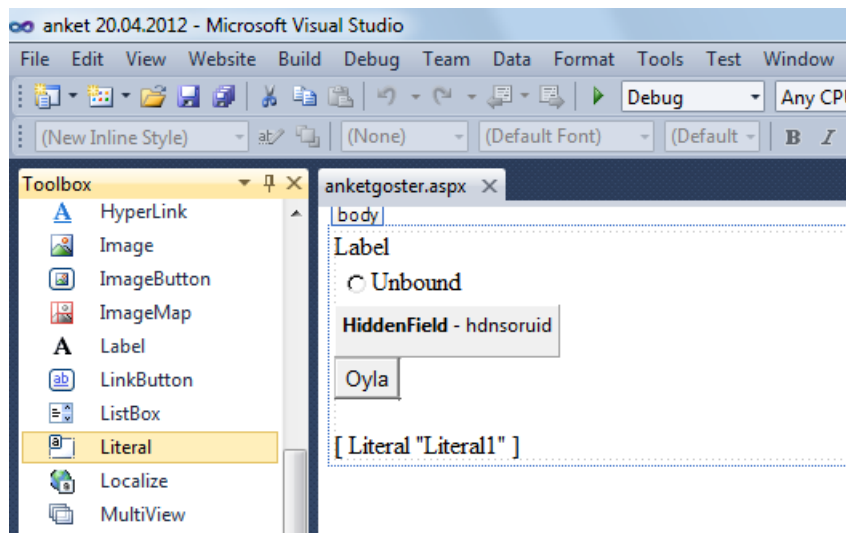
anket 20.04.2012 - Microsoft Visual Studio

File Edit View Website Build Debug Team Data Format Tools Test Window

Debug
Any CPU

(New Inline Style) (None) (Default Font) (Default B I

Toolbox
HyperLink
Image
ImageButton
ImageMap
Label
LinkButton
ListBox
Literal
Localize
MultiView

anketgoster.aspx
body
Label
Unbound
HiddenField - hdnsoruid
Oyla
[ Literal "Literal1" ]